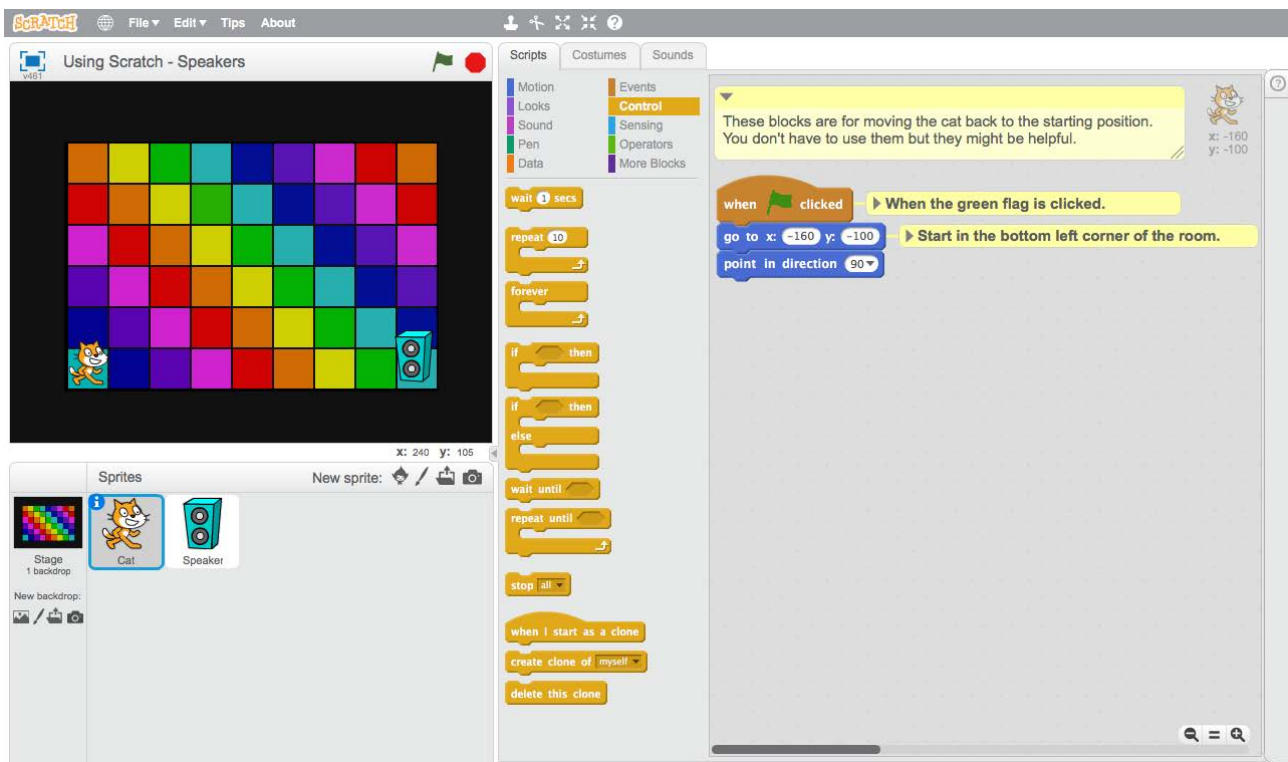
SCRATCH File▾ Edit▾ Tips About

Using Scratch - Speakers
v461

x: 240 y: 105

Sprites New sprite:

Stage
1 backdrop

New backdrop:

Cat Speaker

Scripts Costumes Sounds

Motion
Looks
Sound
Pen
Data
Events
Control
Sensing
Operators
More Blocks

wait 1 secs

repeat 10

forever

if then

if then
else

wait until

repeat until

stop all

when I start as a clone

create clone of myself

delete this clone

These blocks are for moving the cat back to the starting position. You don't have to use them but they might be helpful.

x: -160
y: -100

when clicked
When the green flag is clicked.

go to x: -160 y: -100
Start in the bottom left corner of the room.

point in direction 90